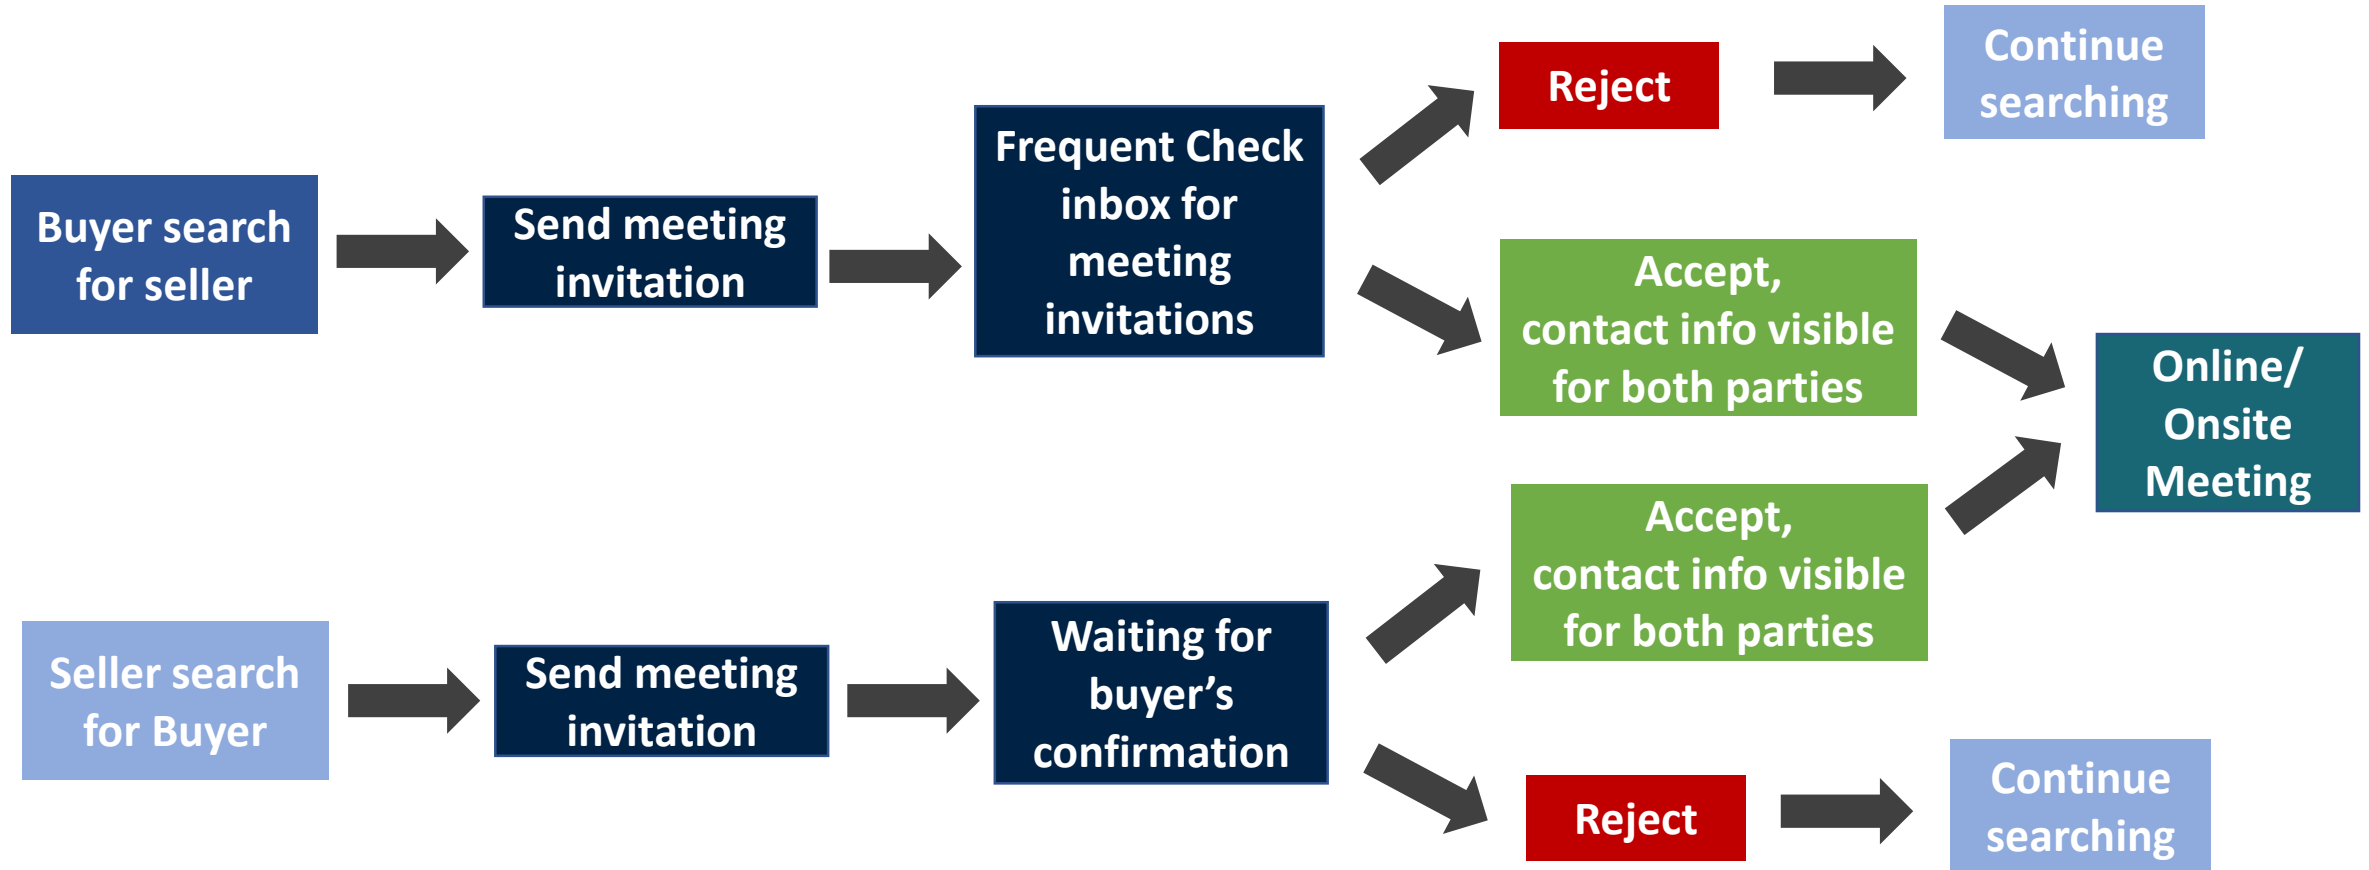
Buyer search for seller

Send meeting invitation

Frequent Check inbox for meeting invitations

Reject

Continue searching

Accept, contact info visible for both parties

Online/ Onsite Meeting

Accept, contact info visible for both parties

Seller search for Buyer

Send meeting invitation

Waiting for buyer's confirmation

Reject

Continue searching